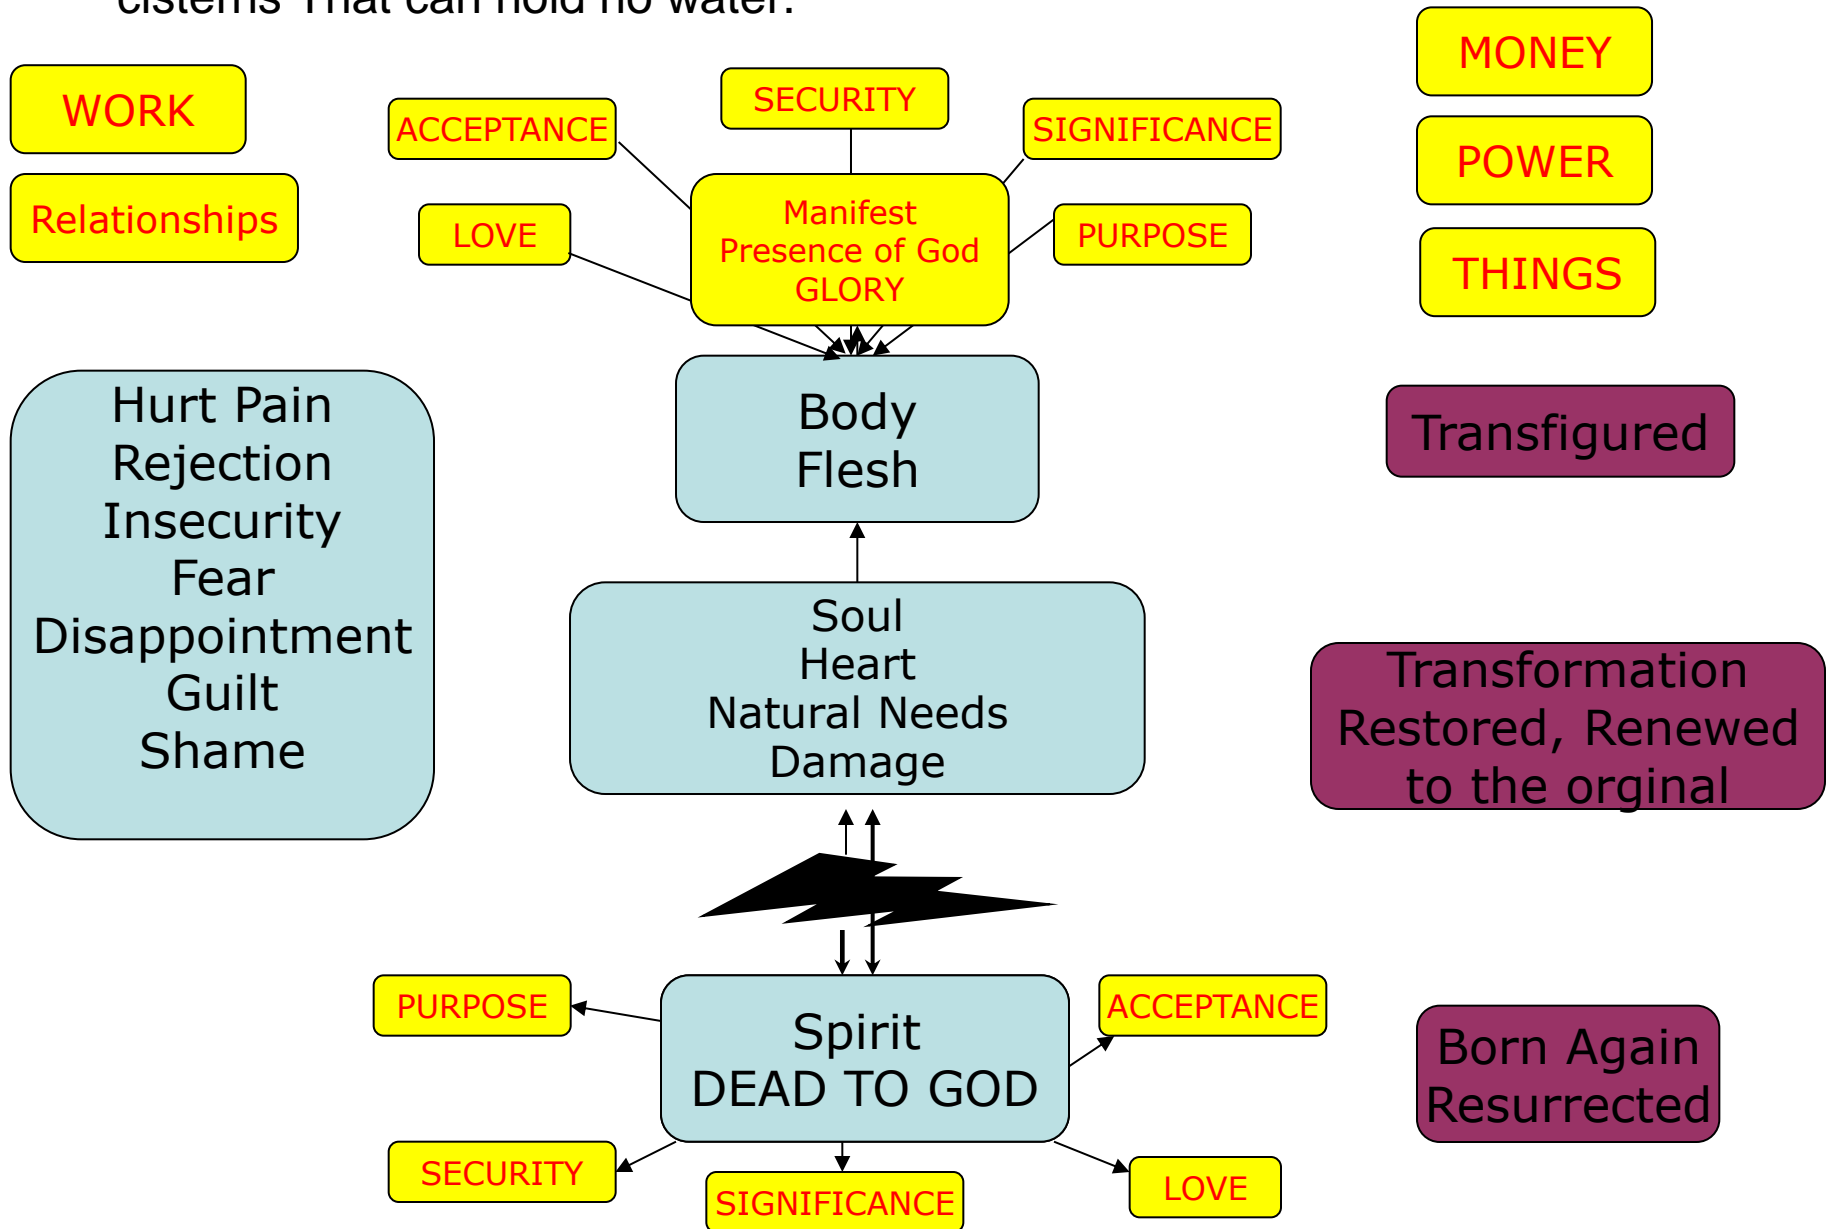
cisterns That can hold no water.

WORK

Relationships

ACCEPTANCE

SECURITY

SIGNIFICANCE

MONEY

POWER

THINGS

LOVE

Manifest Presence of God GLORY

PURPOSE

Hurt Pain
Rejection
Insecurity
Fear
Disappointment
Guilt
Shame

Body
Flesh

Transfigured

Soul
Heart
Natural Needs
Damage

Transformation
Restored, Renewed
to the orginal

PURPOSE

Spirit
DEAD TO GOD

ACCEPTANCE

Born Again
Resurrected

SECURITY

SIGNIFICANCE

LOVE